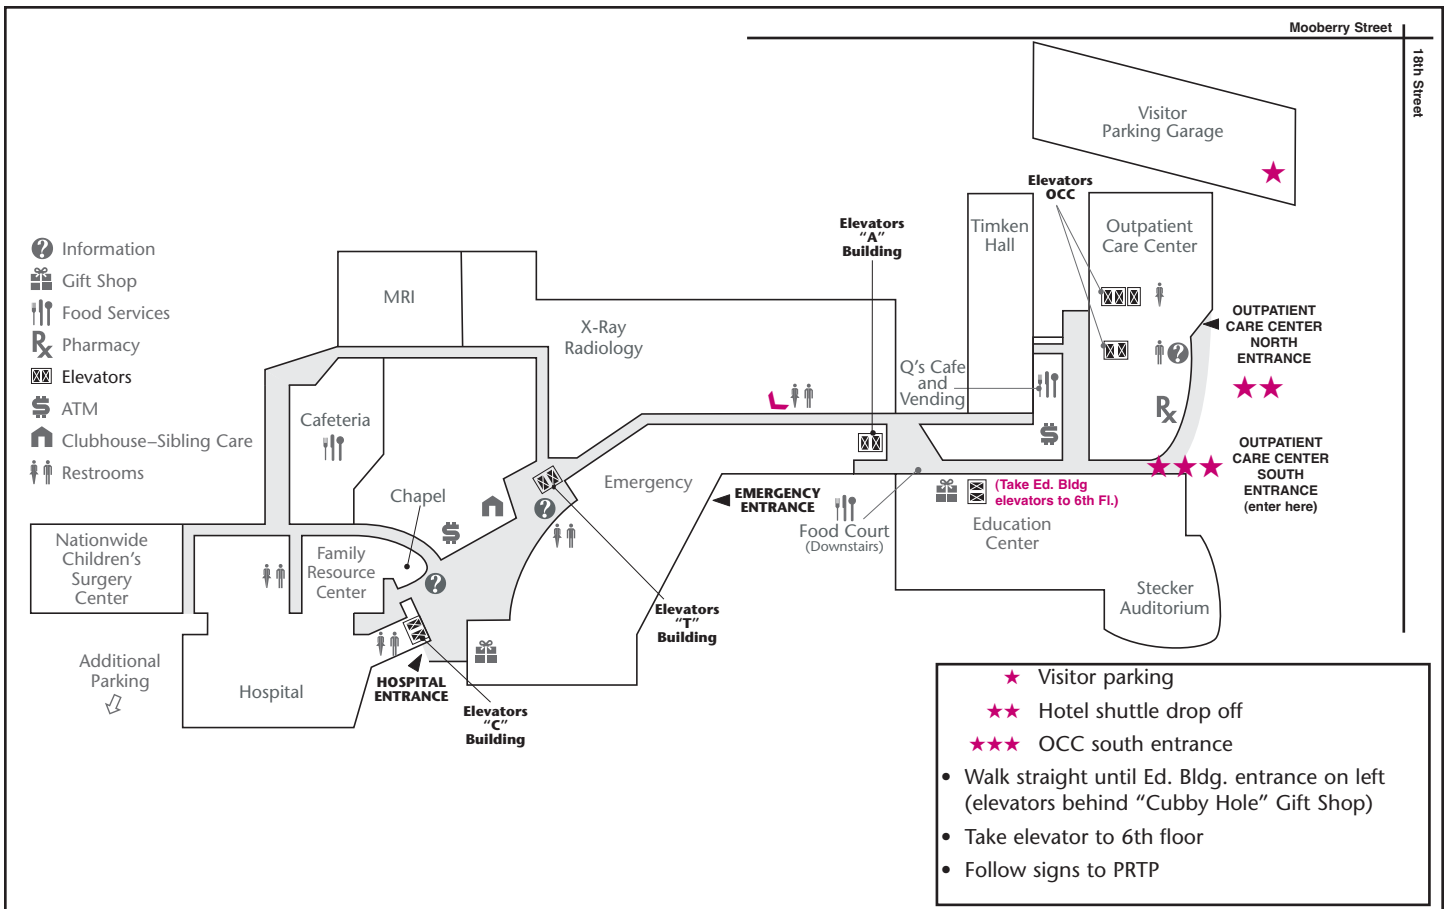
Mooberry Street

18th Street

Visitor Parking Garage

Elevators OCC

Elevators "A" Building

Timken Hall

Outpatient Care Center

OUTPATIENT CARE CENTER NORTH ENTRANCE

OUTPATIENT CARE CENTER SOUTH ENTRANCE (enter here)

Information
Gift Shop
Food Services
Pharmacy
Elevators
ATM
Clubhouse–Sibling Care
Restrooms

MRI

X-Ray Radiology

Q's Cafe and Vending

Cafeteria

Chapel

Emergency

EMERGENCY ENTRANCE

(Take Ed. Bldg elevators to 6th Fl.)

Food Court (Downstairs)

Education Center

Nationwide Children's Surgery Center

Family Resource Center

Stecker Auditorium

Additional Parking

Hospital

HOSPITAL ENTRANCE

Elevators "C" Building

Elevators "T" Building

★ Visitor parking
★★ Hotel shuttle drop off
★★★ OCC south entrance
• Walk straight until Ed. Bldg. entrance on left (elevators behind "Cubby Hole" Gift Shop)
• Take elevator to 6th floor
• Follow signs to PRTP